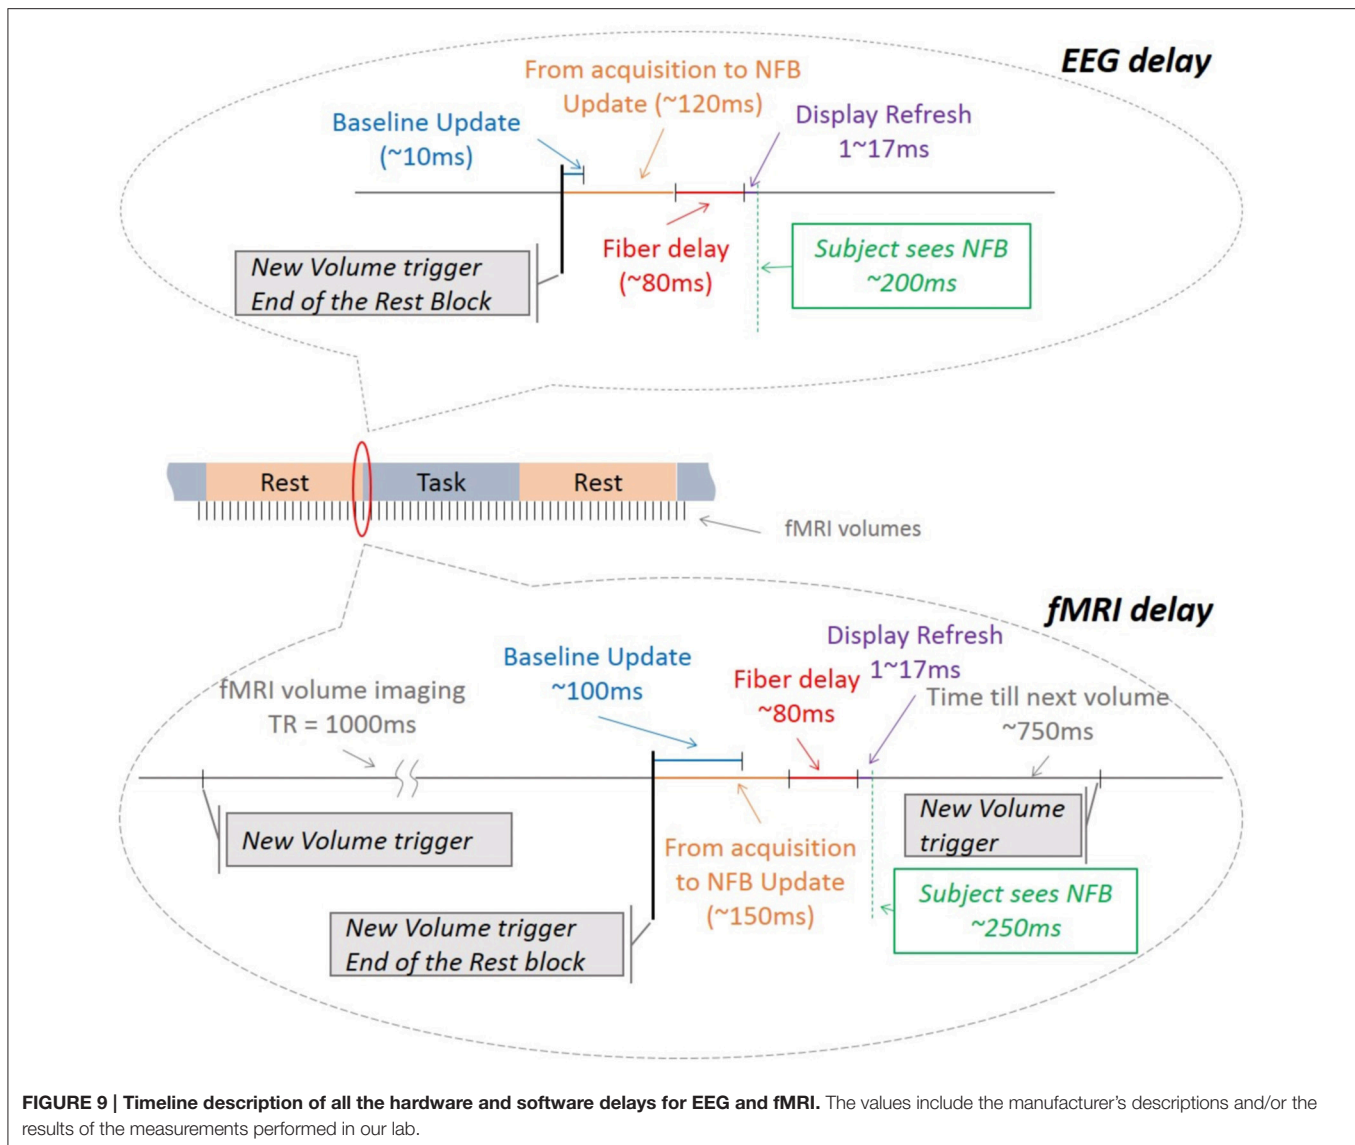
EEG delay

From acquisition to NFB Update (~120ms)

Baseline Update (~10ms)

Display Refresh 1~17ms

Fiber delay (~80ms)

Subject sees NFB ~200ms

New Volume trigger
End of the Rest Block

Rest Task Rest

fMRI volumes

fMRI delay

Display Refresh 1~17ms

Baseline Update ~100ms

Fiber delay ~80ms

fMRI volume imaging TR = 1000ms

Time till next volume ~750ms

New Volume trigger

New Volume trigger

From acquisition to NFB Update (~150ms)

Subject sees NFB ~250ms

New Volume trigger
End of the Rest block

**FIGURE 9 | Timeline description of all the hardware and software delays for EEG and fMRI.** The values include the manufacturer's descriptions and/or the results of the measurements performed in our lab.